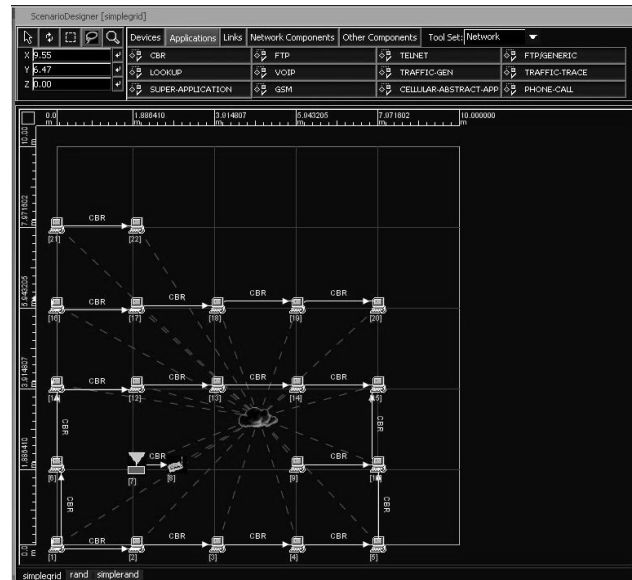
ScenarioDesigner [simplegrid]

Devices | Applications | Links | Network Components | Other Components | Tool Set: Network

X 9.55
Y 6.47
Z 0.00

CBR | FTP | TELNET | FTP/GENERIC
LOOKUP | VOIP | TRAFFIC-GEN | TRAFFIC-TRACE
SUPER-APPLICATION | GSM | CELLULAR-ABSTRACT-APP | PHONE-CALL

0.0 | 1.886410 | 3.014807 | 5.943205 | 7.071602 | 10.000000 | m

10.0 | 7.071602 | 5.943205 | 3.914807 | 1.886410 | 0.0

CBR
[21] [22]

CBR CBR CBR CBR
[16] [17] [18] [19] [20]

CBR CBR CBR CBR
[11] [12] [13] [14] [15]

CBR CBR

CBR CBR
[6] [7] [8] [9] [10]

CBR CBR

CBR CBR CBR CBR
[1] [2] [3] [4] [5]

simplegrid | rand | simplerand